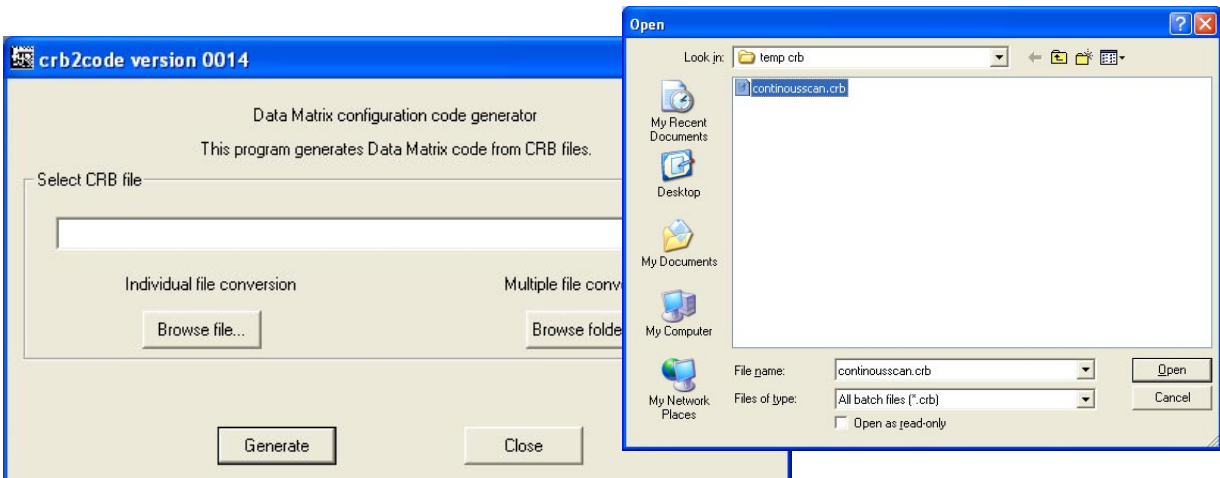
crb2code version 0014

Data Matrix configuration code generator

This program generates Data Matrix code from CRB files.

Select CRB file

Individual file conversion

Multiple file conv

Browse file...

Browse folde

Generate

Close

Open

Look in: temp crb

continousscan.crb

My Recent Documents

Desktop

My Documents

My Computer

My Network Places

File name: continousscan.crb

Files of type: All batch files (*.crb)

Open as read-only

Open

Cancel